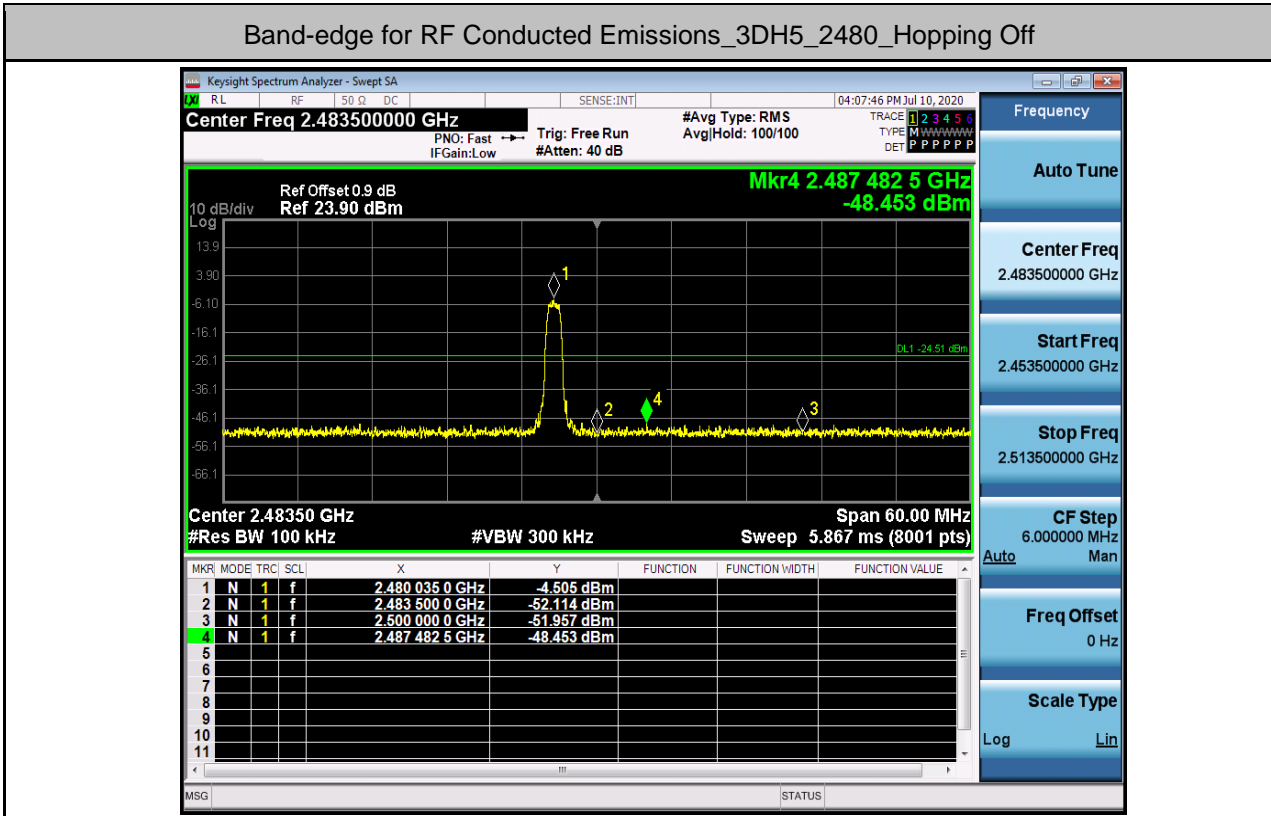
Band-edge for RF Conducted Emissions_3DH5_2480_Hopping Off

Keysight Spectrum Analyzer - Swept SA

RL RF 50 Ω DC SENSE:INT 04:07:46 PM Jul 10, 2020

Center Freq 2.483500000 GHz

PNO: Fast IFGain:Low Trig: Free Run #Atten: 40 dB #Avg Type: RMS Avg|Hold: 100/100

TRACE 1 2 3 4 5 6 TYPE M WWWWW DET P P P P P P

Ref Offset 0.9 dB
10 dB/div Ref 23.90 dBm
Log

Mkr4 2.487 482 5 GHz
-48.453 dBm

13.9
3.90
-6.10
-16.1
-26.1
-36.1
-46.1
-56.1
-66.1

DL1 -24.51 dBm

1 2 3 4

Center 2.48350 GHz
#Res BW 100 kHz #VBW 300 kHz
Span 60.00 MHz
Sweep 5.867 ms (8001 pts)

| MKR | MODE | TRC | SCL | X | Y | FUNCTION | FUNCTION WIDTH | FUNCTION VALUE |
|---|---|---|---|---|---|---|---|---|
| 1 | N | 1 | f | 2.480 035 0 GHz | -4.505 dBm | | | |
| 2 | N | 1 | f | 2.483 500 0 GHz | -52.114 dBm | | | |
| 3 | N | 1 | f | 2.500 000 0 GHz | -51.957 dBm | | | |
| 4 | N | 1 | f | 2.487 482 5 GHz | -48.453 dBm | | | |
| 5 | | | | | | | | |
| 6 | | | | | | | | |
| 7 | | | | | | | | |
| 8 | | | | | | | | |
| 9 | | | | | | | | |
| 10 | | | | | | | | |
| 11 | | | | | | | | |

MSG STATUS

Frequency
Auto Tune
Center Freq 2.483500000 GHz
Start Freq 2.453500000 GHz
Stop Freq 2.513500000 GHz
CF Step 6.000000 MHz
Auto Man
Freq Offset 0 Hz
Scale Type
Log Lin